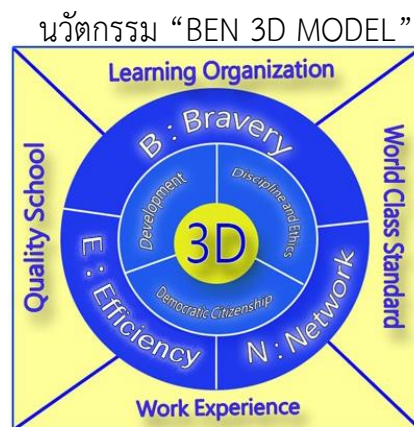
นวัตกรรม "BEN 3D MODEL"

Learning Organization

Quality School

World Class Standard

B : Bravery

Development

Discipline and Ethics

3D

Democratic Citizenship

E : Efficiency

N : Network

Work Experience